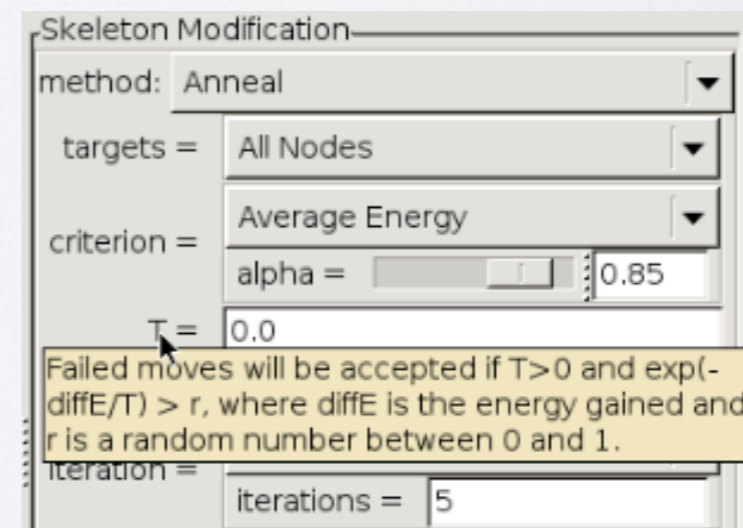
Skeleton Modification
method: Anneal
targets = All Nodes
criterion = Average Energy
alpha = 0.85
T = 0.0
Failed moves will be accepted if T>0 and exp(-diffE/T) > r, where diffE is the energy gained and r is a random number between 0 and 1.
iteration =
iterations = 5